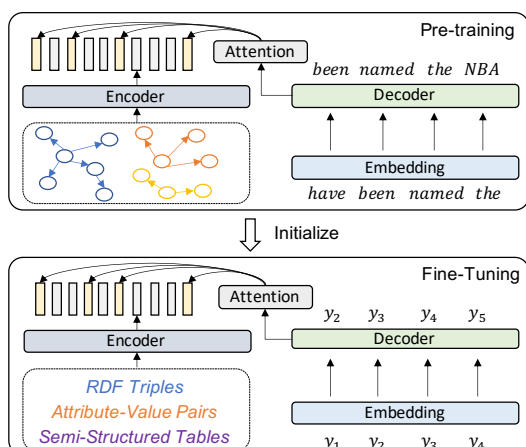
Pre-training

Attention

been named the NBA

Encoder

Decoder

Embedding

have been named the

Initialize

Fine-Tuning

Attention

$y_2$ $y_3$ $y_4$ $y_5$

Encoder

Decoder

RDF Triples

Attribute-Value Pairs

Semi-Structured Tables

Embedding

$y_1$ $y_2$ $y_3$ $y_4$